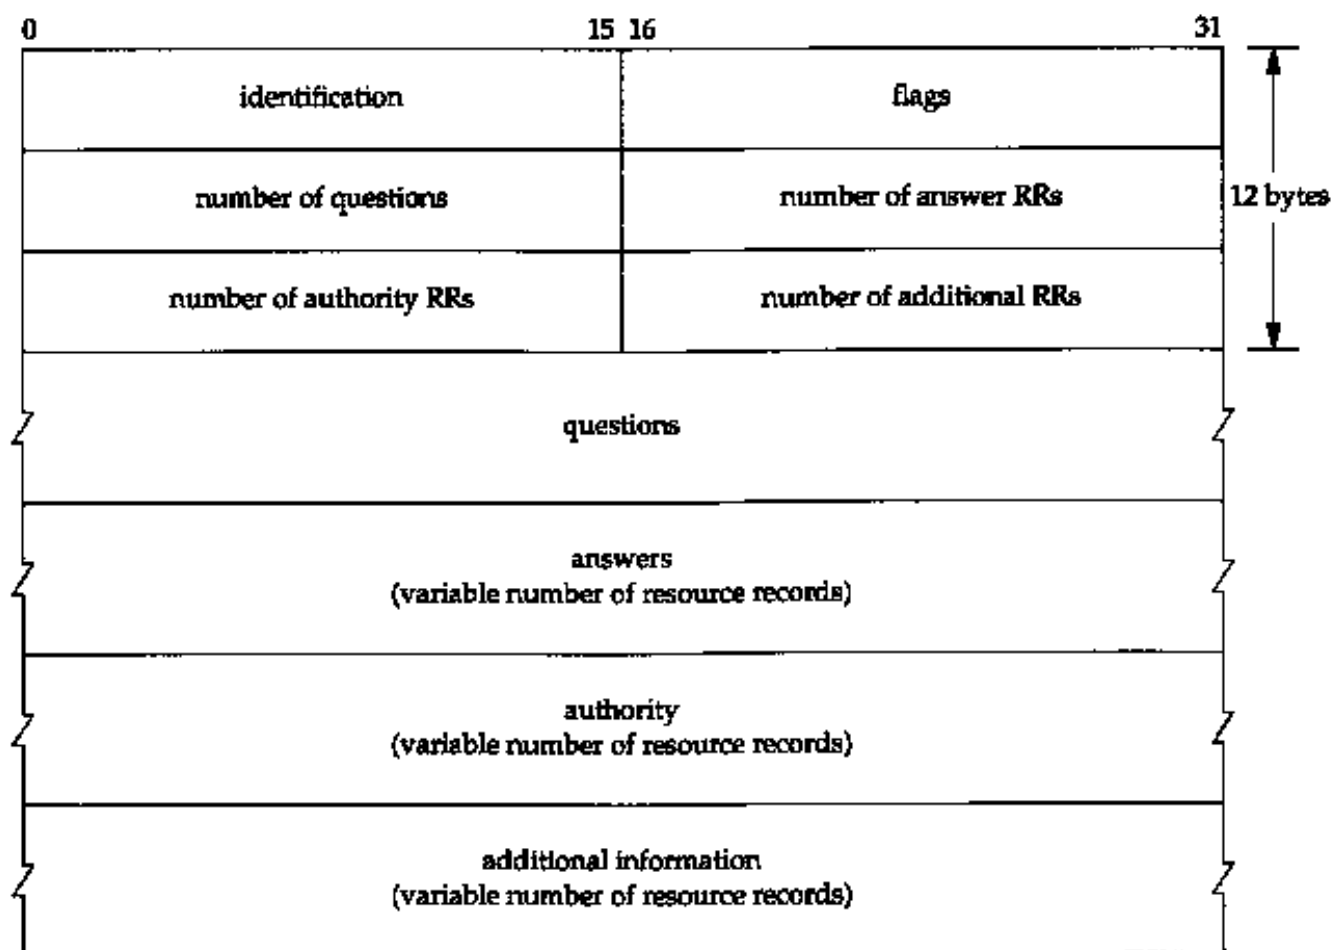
0 15 16 31

identification

flags

number of questions

number of answer RRs

number of authority RRs

number of additional RRs

12 bytes

questions

answers
(variable number of resource records)

authority
(variable number of resource records)

additional information
(variable number of resource records)